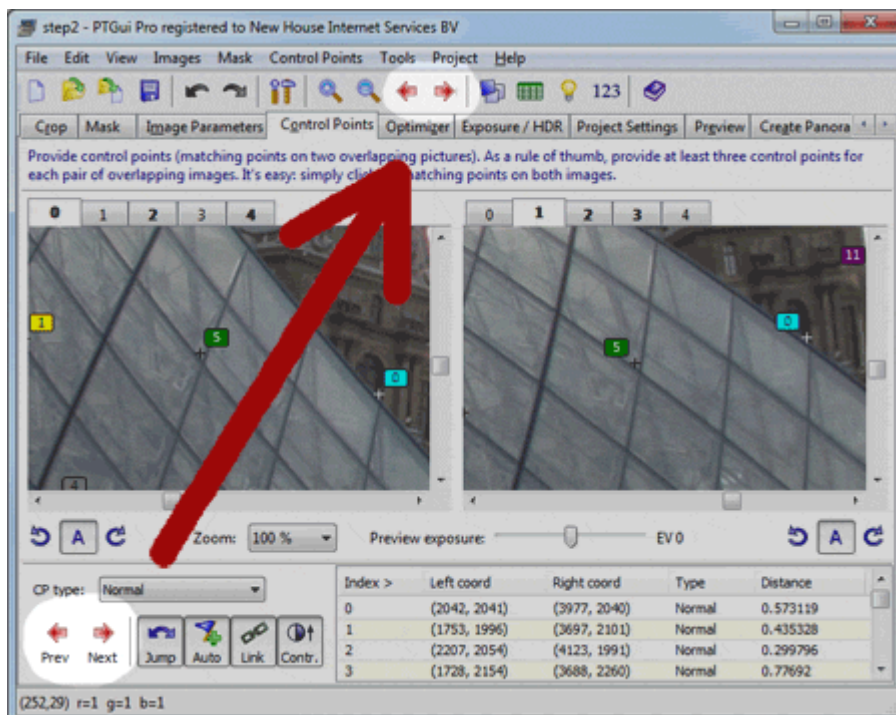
step2 - PTGui Pro registered to New House Internet Services BV

File Edit View Images Mask Control Points Tools Project Help

123

Crop | Mask | Image Parameters | Control Points | Optimizer | Exposure / HDR | Project Settings | Preview | Create Panora

Provide control points (matching points on two overlapping pictures). As a rule of thumb, provide at least three control points for each pair of overlapping images. It's easy: simply click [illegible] matching points on both images.

0 1 2 3 4

1
5
0
4

0 1 2 3 4

11
0
5

A

Zoom: 100 %

Preview exposure:

EV 0

A

CP type: Normal

Prev Next Jump Auto Link Contr.

| Index > | Left coord | Right coord | Type | Distance |
|---|---|---|---|---|
| 0 | (2042, 2041) | (3977, 2040) | Normal | 0.573119 |
| 1 | (1753, 1996) | (3697, 2101) | Normal | 0.435328 |
| 2 | (2207, 2054) | (4123, 1991) | Normal | 0.299796 |
| 3 | (1728, 2154) | (3688, 2260) | Normal | 0.77692 |

(252,29) r=1 g=1 b=1